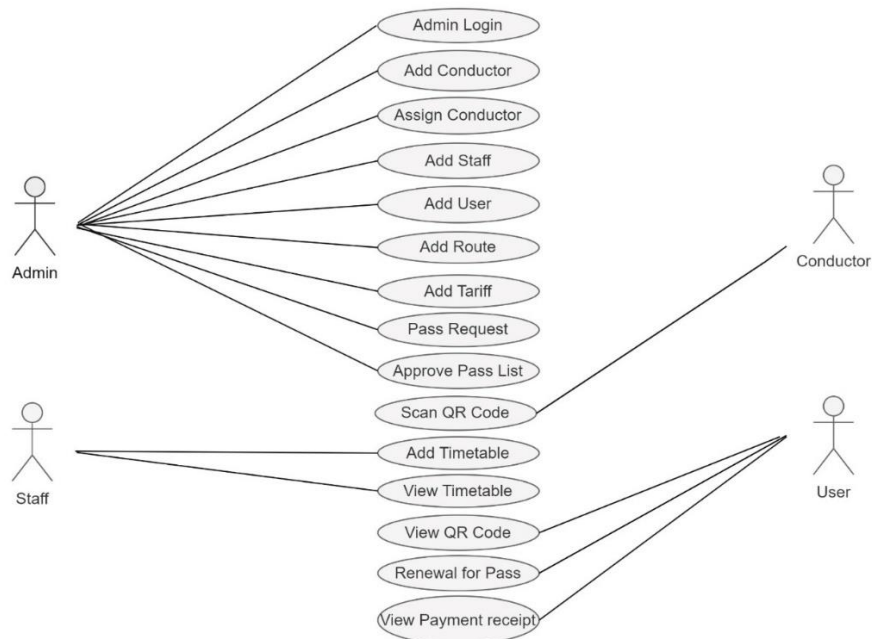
Admin Login
Add Conductor
Assign Conductor
Add Staff
Add User
Add Route
Add Tariff
Pass Request
Approve Pass List
Scan QR Code
Add Timetable
View Timetable
View QR Code
Renewal for Pass
View Payment receipt

Admin
Staff
Conductor
User